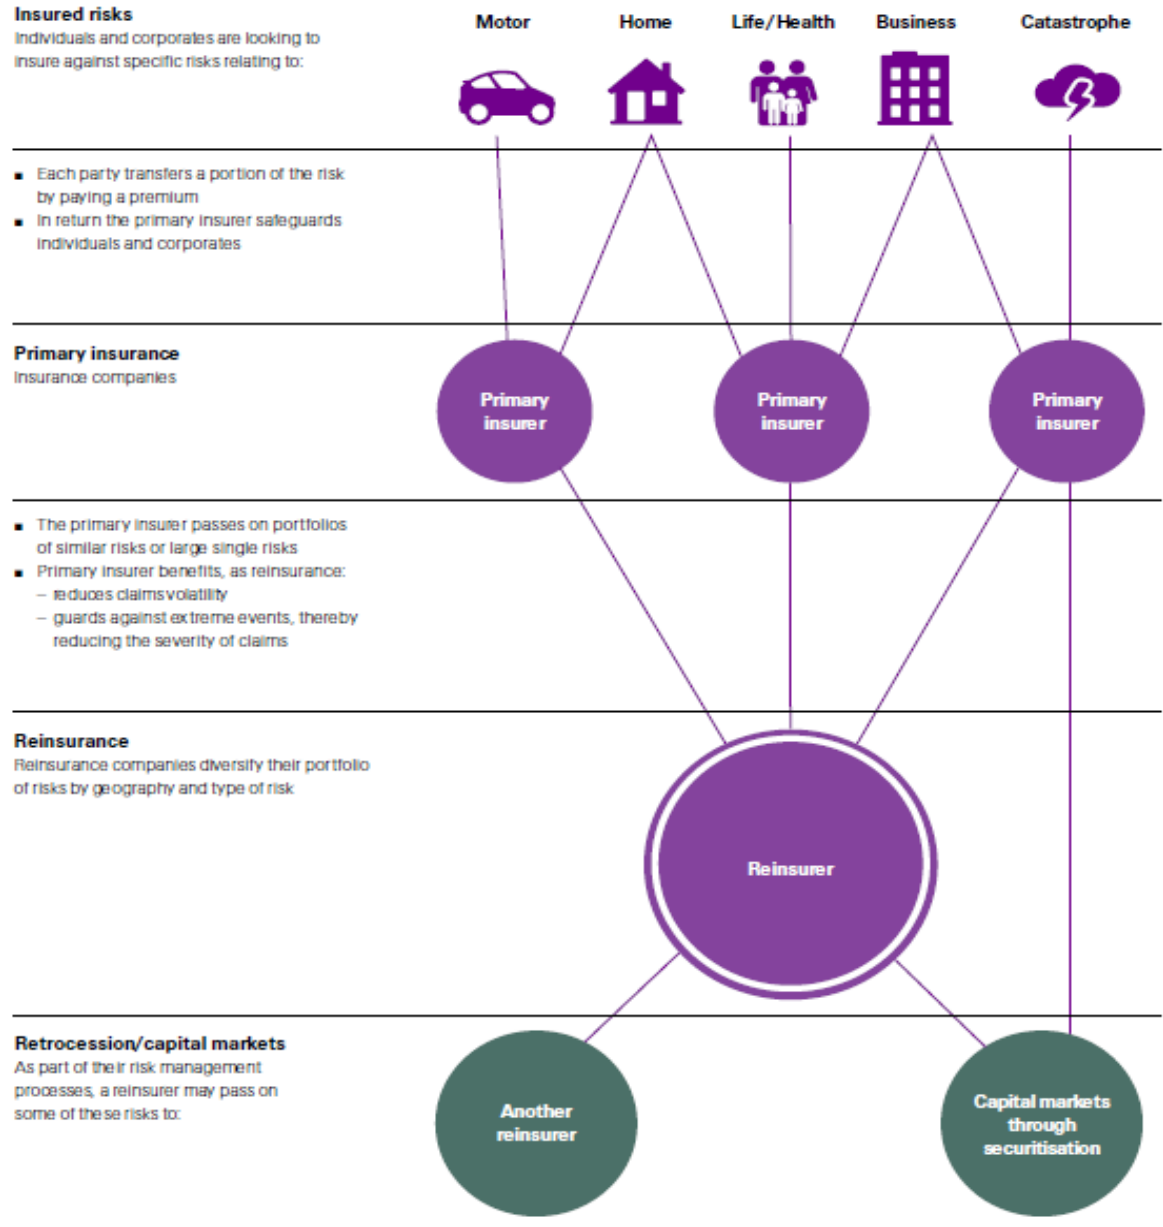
**Insured risks**
Individuals and corporates are looking to insure against specific risks relating to:

Motor
Home
Life/Health
Business
Catastrophe

- Each party transfers a portion of the risk by paying a premium
- In return the primary insurer safeguards individuals and corporates

**Primary insurance**
Insurance companies

Primary insurer
Primary insurer
Primary insurer

- The primary insurer passes on portfolios of similar risks or large single risks
- Primary insurer benefits, as reinsurance:
  – reduces claims volatility
  – guards against extreme events, thereby reducing the severity of claims

**Reinsurance**
Reinsurance companies diversify their portfolio of risks by geography and type of risk

Reinsurer

**Retrocession/capital markets**
As part of their risk management processes, a reinsurer may pass on some of these risks to:

Another reinsurer

Capital markets through securitisation